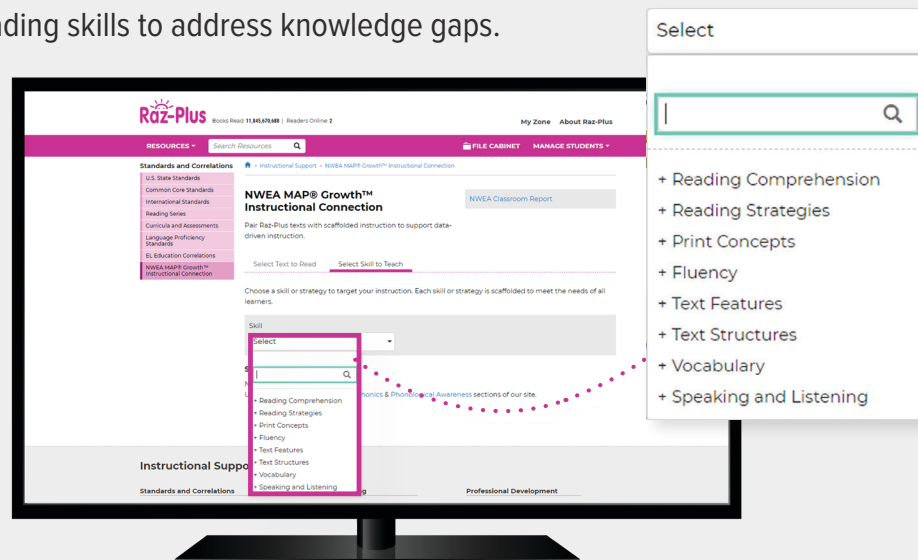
ading skills to address knowledge gaps.

Select

+ Reading Comprehension
+ Reading Strategies
+ Print Concepts
+ Fluency
+ Text Features
+ Text Structures
+ Vocabulary
+ Speaking and Listening

Raz-Plus Books Read: 11,845,670,688 | Readers Online 2

My Zone About Raz-Plus

RESOURCES Search Resources FILE CABINET MANAGE STUDENTS

Standards and Correlations
U.S. State Standards
Common Core Standards
International Standards
Reading Series
Curricula and Assessments
Language Proficiency Standards
EL Education Correlations
NWEA MAP® Growth™ Instructional Connection

> Instructional Support > NWEA MAP® Growth™ Instructional Connection

NWEA MAP® Growth™ Instructional Connection

NWEA Classroom Report

Pair Raz-Plus texts with scaffolded instruction to support data-driven instruction.

Select Text to Read Select Skill to Teach

Choose a skill or strategy to target your instruction. Each skill or strategy is scaffolded to meet the needs of all learners.

Skill
Select

+ Reading Comprehension
+ Reading Strategies
+ Print Concepts
+ Fluency
+ Text Features
+ Text Structures
+ Vocabulary
+ Speaking and Listening

S
N
U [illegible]honics & Phonological Awareness sections of our site.

Instructional Supp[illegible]

Standards and Correlations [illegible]g Professional Development